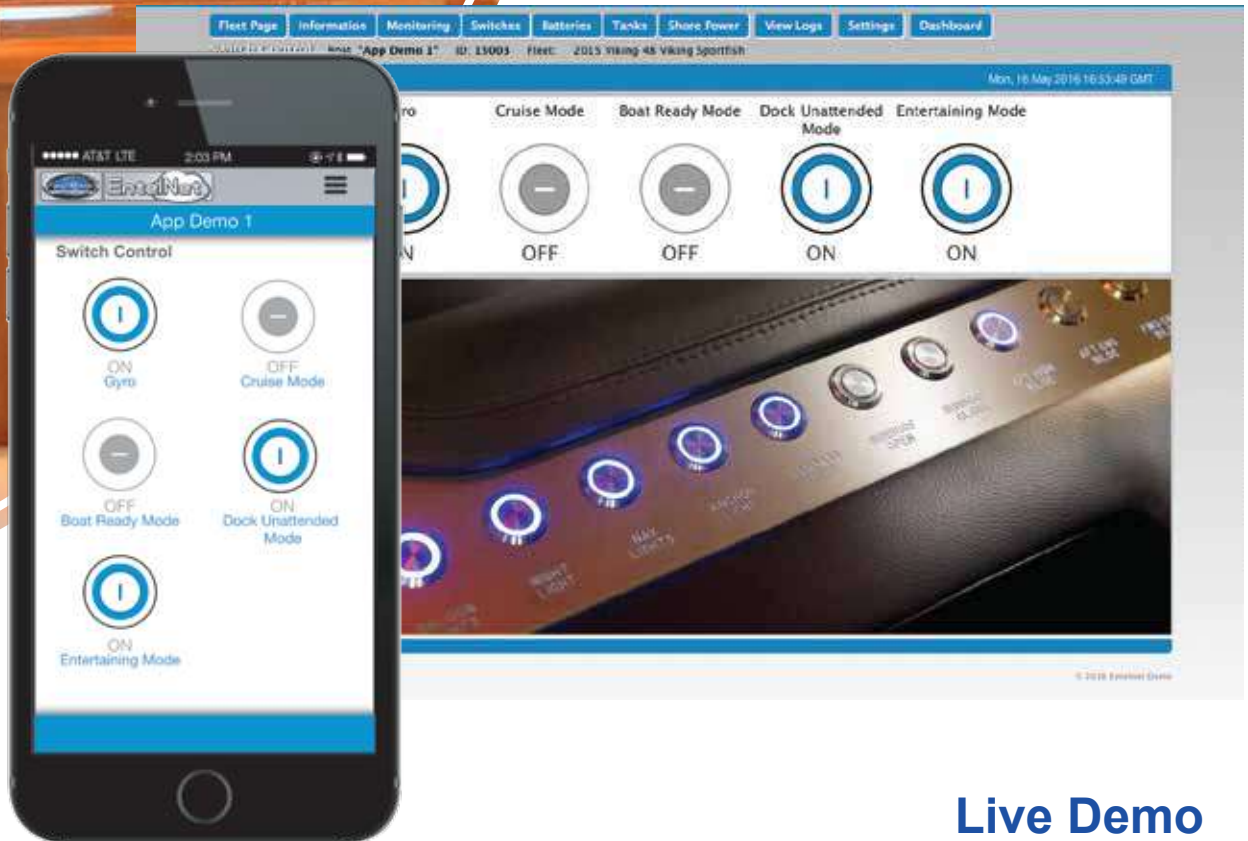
Fleet Page | Information | Monitoring | Switches | Batteries | Tasks | Shore Power | View Logs | Settings | Dashboard

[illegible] Boat: "App Demo 1" ID: 15003 Fleet: 2015 Viking 48 Viking Sportfish

Mon, 16 May 2016 16:53:49 GMT

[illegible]ro
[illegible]N

Cruise Mode
OFF

Boat Ready Mode
OFF

Dock Unattended Mode
ON

Entertaining Mode
ON

NIGHT LIGHT
NAV LIGHTS
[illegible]

© 2016 EngiNet Demo

●●●●● AT&T LTE 2:03 PM

EngiNet

App Demo 1

Switch Control

ON
Gyro

OFF
Cruise Mode

OFF
Boat Ready Mode

ON
Dock Unattended Mode

ON
Entertaining Mode

Live Demo